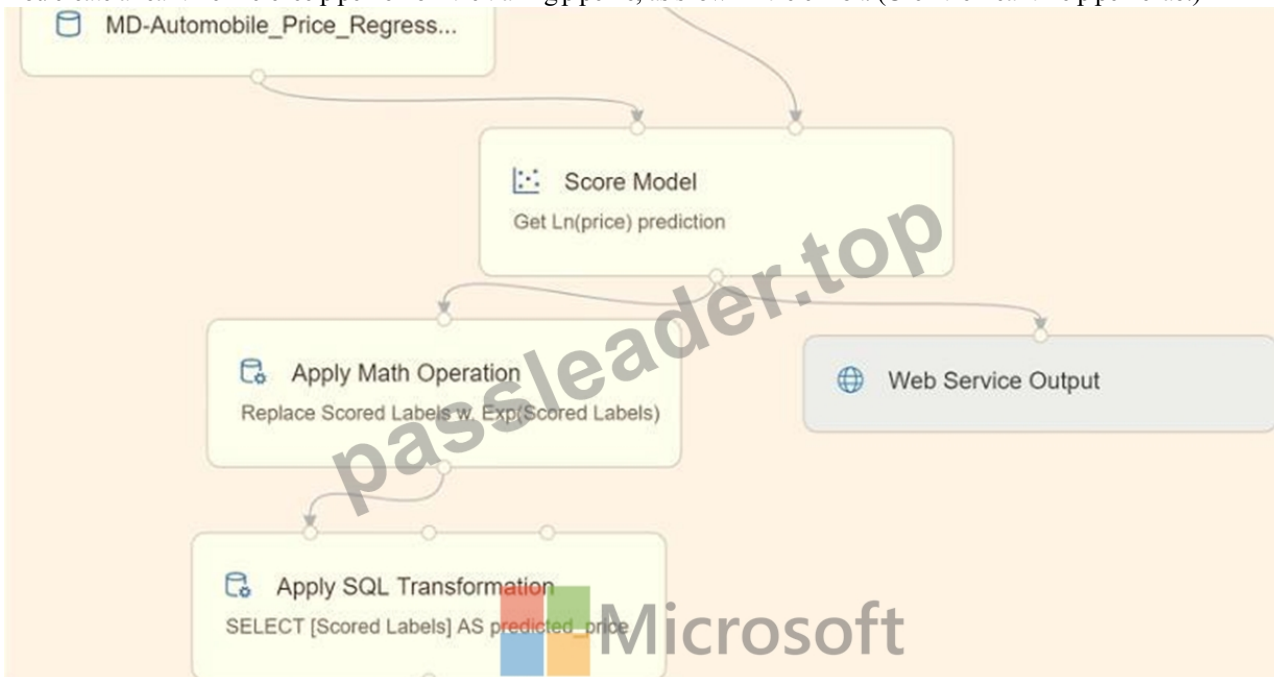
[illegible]

MD-Automobile_Price_Regress...

Score Model
Get Ln(price) prediction

Apply Math Operation
Replace Scored Labels w. Exp(Scored Labels)

Web Service Output

Apply SQL Transformation
SELECT [Scored Labels] AS predicted_price

passleader.top

Microsoft